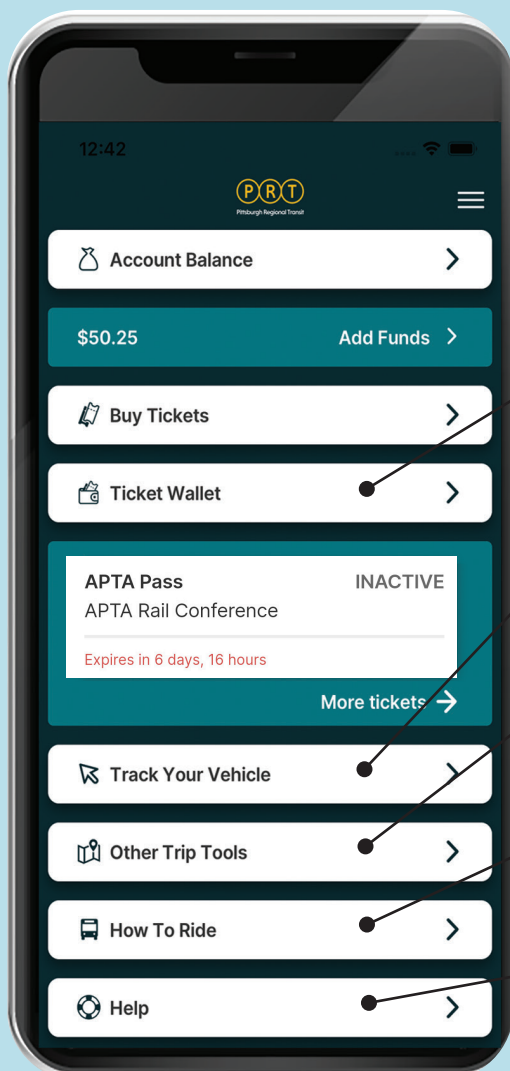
12:42

PRT
Pittsburgh Regional Transit

Account Balance

$50.25

Add Funds

Buy Tickets

Ticket Wallet

APTA Pass

INACTIVE

APTA Rail Conference

Expires in 6 days, 16 hours

More tickets

Track Your Vehicle

Other Trip Tools

How To Ride

Help